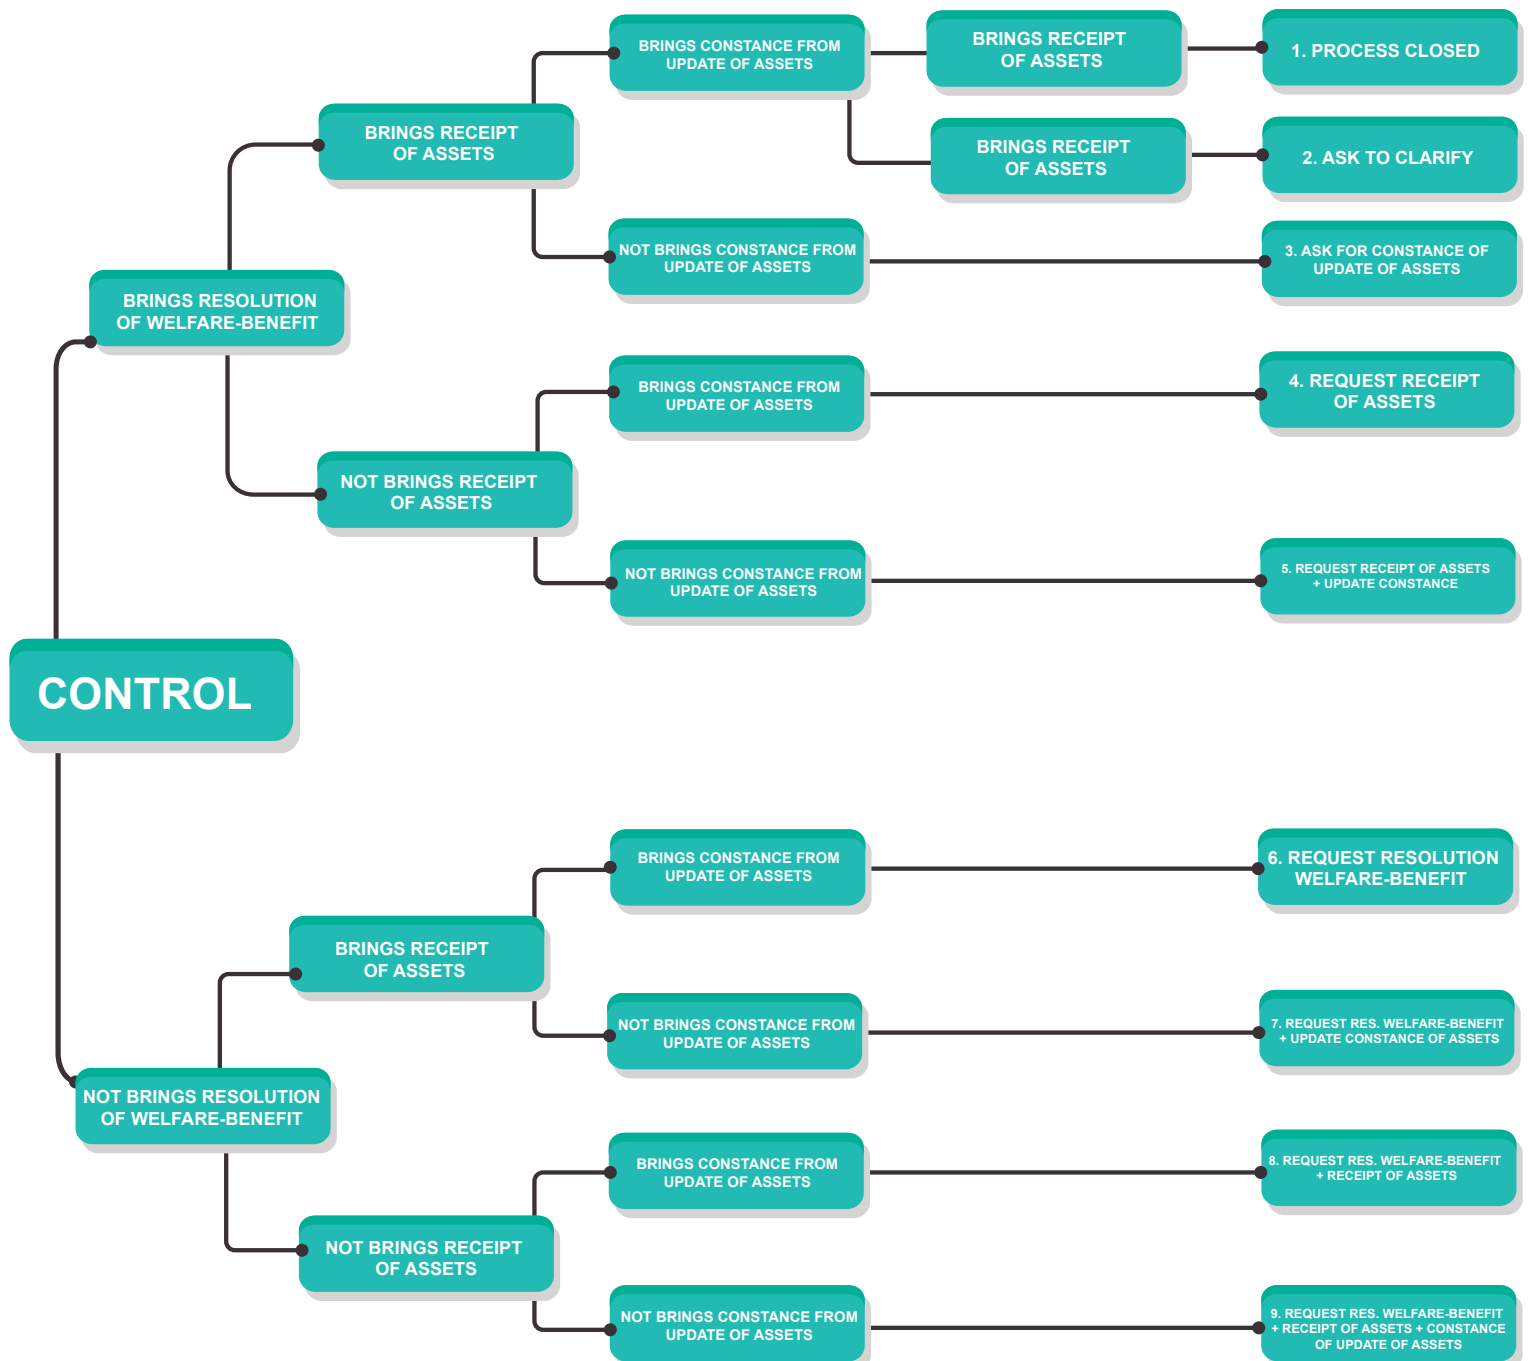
CONTROL

BRINGS RESOLUTION OF WELFARE-BENEFIT

BRINGS RECEIPT OF ASSETS

BRINGS CONSTANCE FROM UPDATE OF ASSETS

BRINGS RECEIPT OF ASSETS

1. PROCESS CLOSED

BRINGS RECEIPT OF ASSETS

2. ASK TO CLARIFY

NOT BRINGS CONSTANCE FROM UPDATE OF ASSETS

3. ASK FOR CONSTANCE OF UPDATE OF ASSETS

NOT BRINGS RECEIPT OF ASSETS

BRINGS CONSTANCE FROM UPDATE OF ASSETS

4. REQUEST RECEIPT OF ASSETS

NOT BRINGS CONSTANCE FROM UPDATE OF ASSETS

5. REQUEST RECEIPT OF ASSETS + UPDATE CONSTANCE

NOT BRINGS RESOLUTION OF WELFARE-BENEFIT

BRINGS RECEIPT OF ASSETS

BRINGS CONSTANCE FROM UPDATE OF ASSETS

6. REQUEST RESOLUTION WELFARE-BENEFIT

NOT BRINGS CONSTANCE FROM UPDATE OF ASSETS

7. REQUEST RES. WELFARE-BENEFIT + UPDATE CONSTANCE OF ASSETS

NOT BRINGS RECEIPT OF ASSETS

BRINGS CONSTANCE FROM UPDATE OF ASSETS

8. REQUEST RES. WELFARE-BENEFIT + RECEIPT OF ASSETS

NOT BRINGS CONSTANCE FROM UPDATE OF ASSETS

9. REQUEST RES. WELFARE-BENEFIT + RECEIPT OF ASSETS + CONSTANCE OF UPDATE OF ASSETS